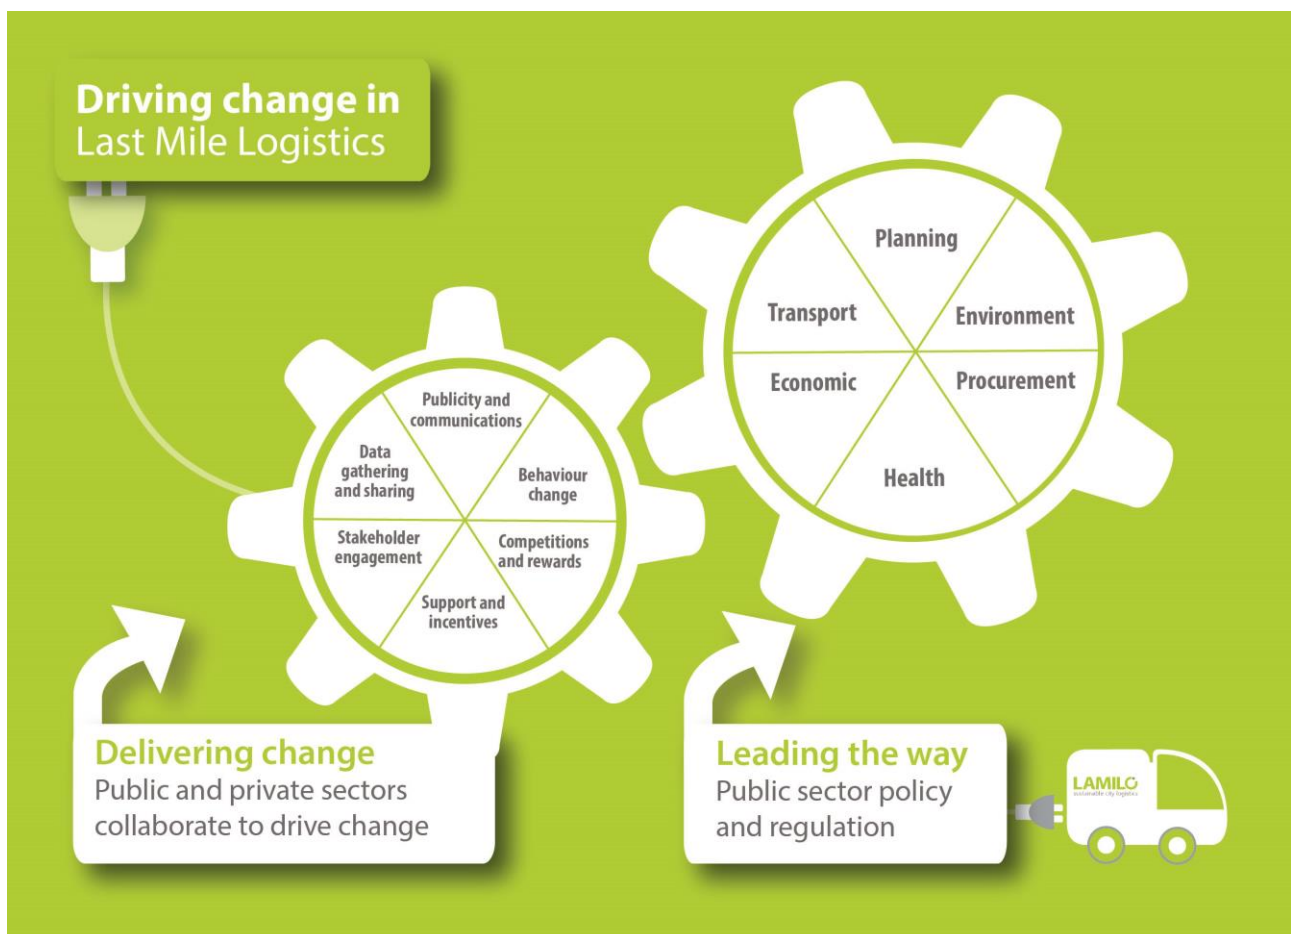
Driving change in
Last Mile Logistics

Publicity and communications

Behaviour change

Competitions and rewards

Support and incentives

Stakeholder engagement

Data gathering and sharing

Planning

Environment

Procurement

Health

Economic

Transport

Delivering change
Public and private sectors collaborate to drive change

Leading the way
Public sector policy and regulation

LAMILO
sustainable city logistics